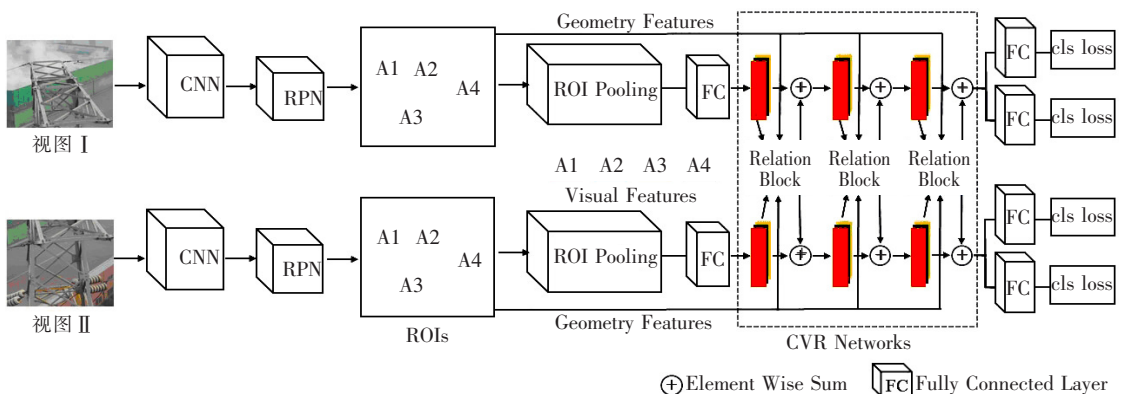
Geometry Features

视图 I

CNN

RPN

A1 A2 A4 A3

ROI Pooling

FC

Relation Block

Relation Block

Relation Block

FC cls loss

FC cls loss

A1 A2 A3 A4

Visual Features

视图 II

CNN

RPN

A1 A2 A4 A3

ROI Pooling

FC

FC cls loss

FC cls loss

ROIs

Geometry Features

CVR Networks

Element Wise Sum FC Fully Connected Layer